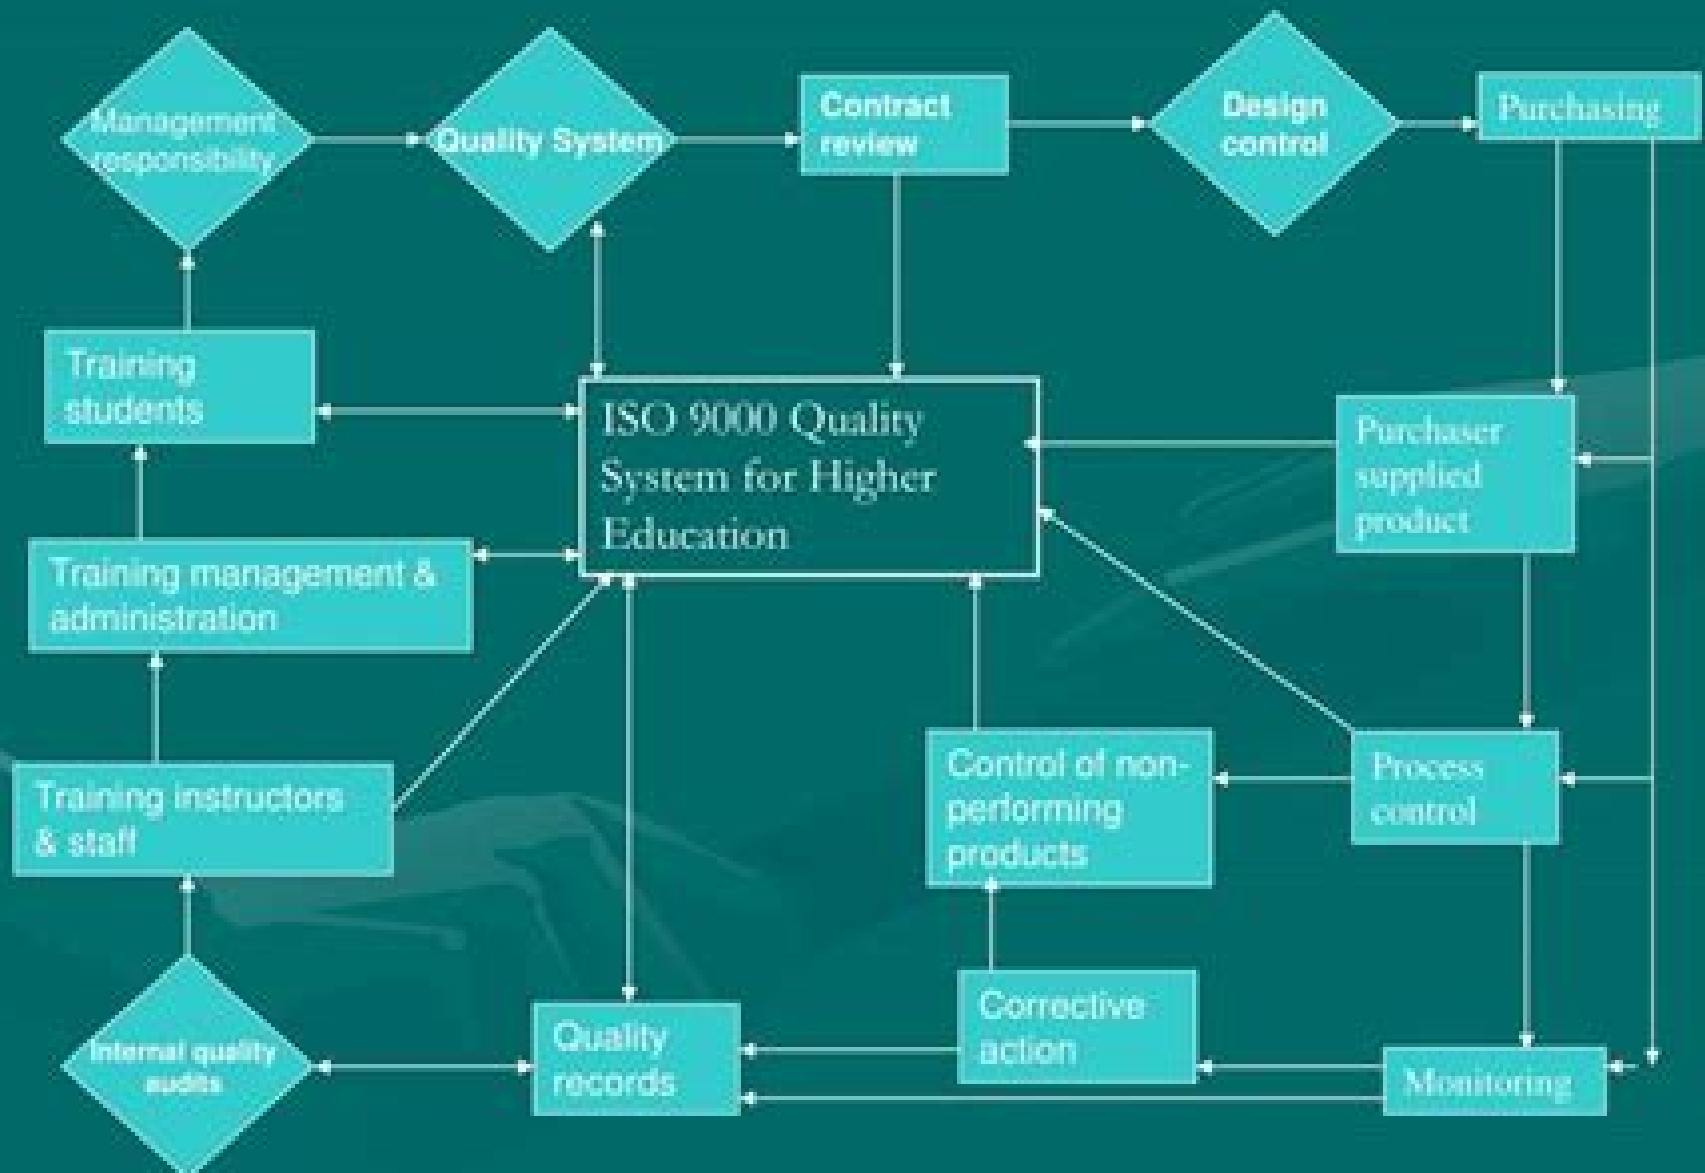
Management responsibility

Quality System

Contract review

Design control

Purchasing

Training students

ISO 9000 Quality System for Higher Education

Purchaser supplied product

Training management & administration

Training instructors & staff

Control of non-performing products

Process control

Internal quality audits

Quality records

Corrective action

Monitoring